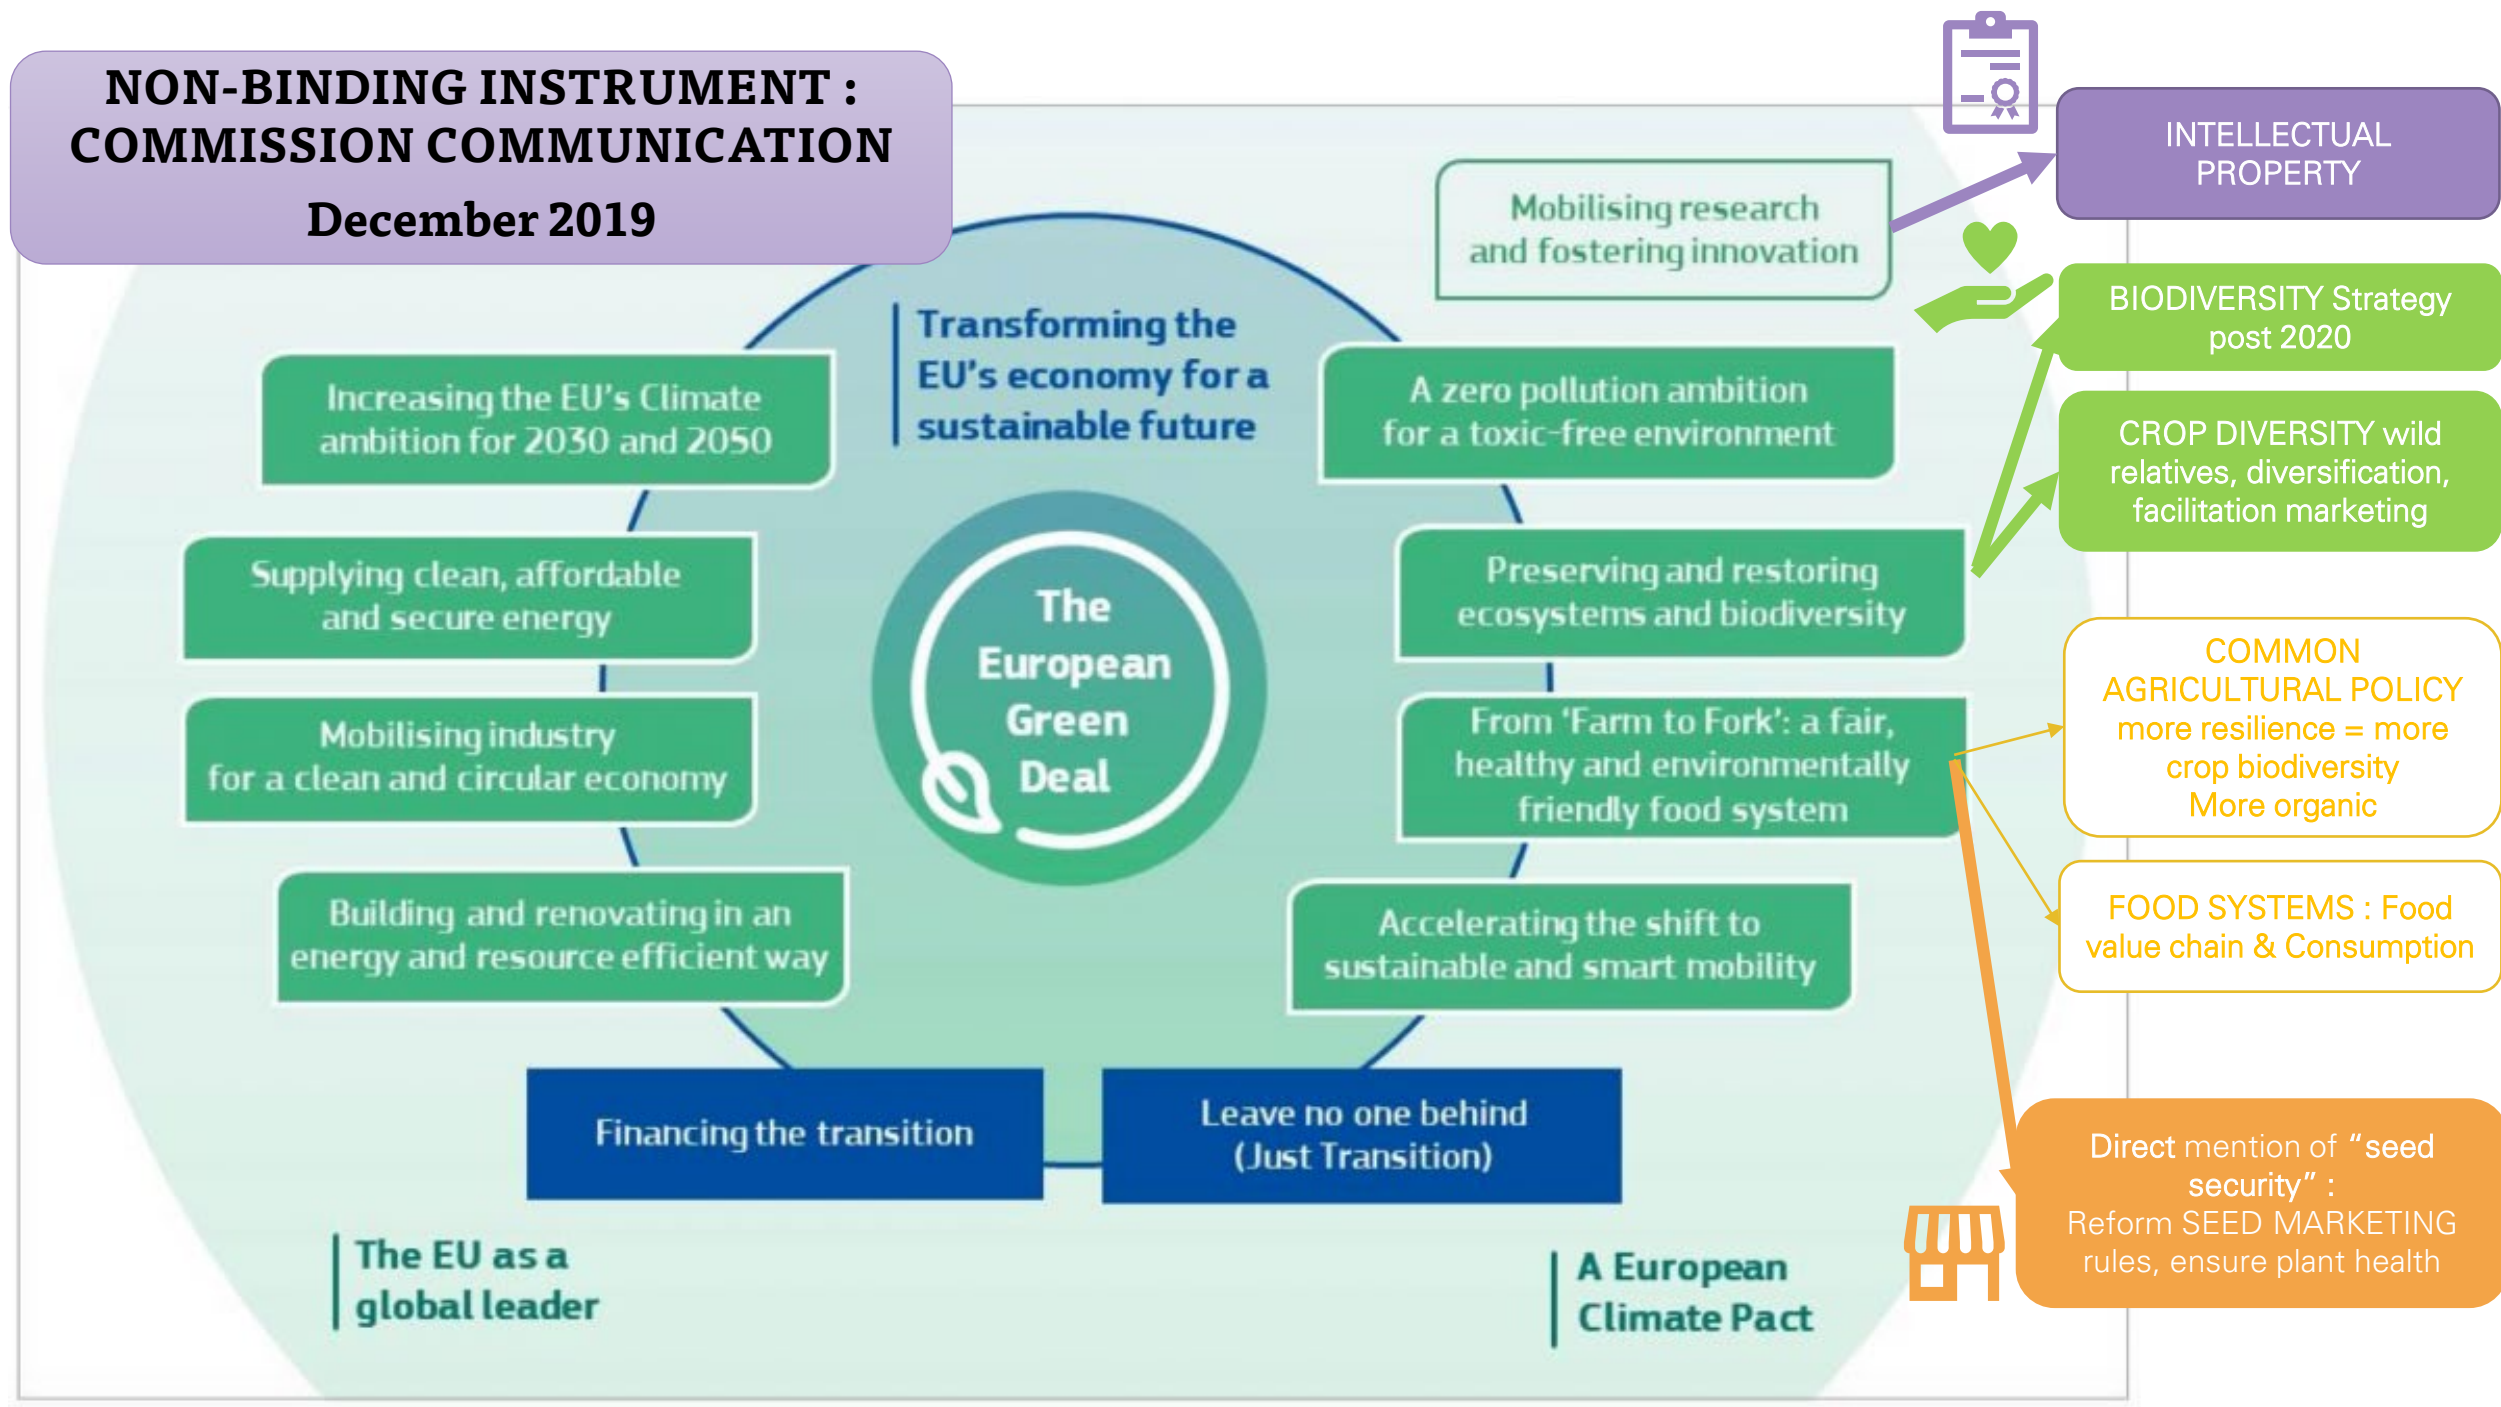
NON-BINDING INSTRUMENT : COMMISSION COMMUNICATION
December 2019

Transforming the EU's economy for a sustainable future

Increasing the EU's Climate ambition for 2030 and 2050

Supplying clean, affordable and secure energy

Mobilising industry for a clean and circular economy

Building and renovating in an energy and resource efficient way

The European Green Deal

Mobilising research and fostering innovation

A zero pollution ambition for a toxic-free environment

Preserving and restoring ecosystems and biodiversity

From 'Farm to Fork': a fair, healthy and environmentally friendly food system

Accelerating the shift to sustainable and smart mobility

Financing the transition

Leave no one behind (Just Transition)

The EU as a global leader

A European Climate Pact

INTELLECTUAL PROPERTY

BIODIVERSITY Strategy post 2020

CROP DIVERSITY wild relatives, diversification, facilitation marketing

COMMON AGRICULTURAL POLICY more resilience = more crop biodiversity More organic

FOOD SYSTEMS : Food value chain & Consumption

Direct mention of "seed security" : Reform SEED MARKETING rules, ensure plant health